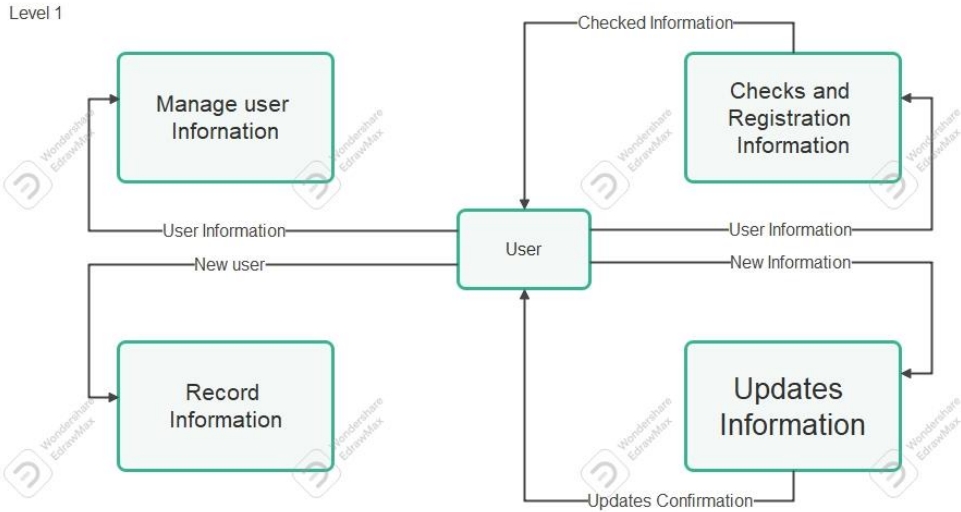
Level 1

Checked Information

Manage user Infornation

Checks and Registration Information

User Information

User

User Information

New user

New Information

Record Information

Updates Information

Updates Confirmation

Wondershare EdrawMax